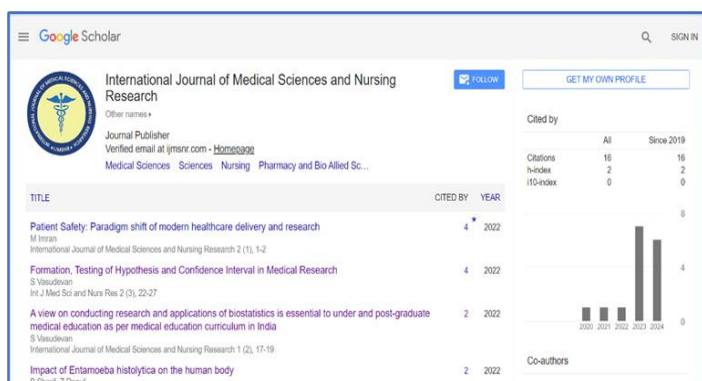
Google Scholar

SIGN IN

International Journal of Medical Sciences and Nursing Research

Other names

Journal Publisher
Verified email at ijmsnr.com - Homepage

Medical Sciences Sciences Nursing Pharmacy and Bio Allied Sc...

FOLLOW

GET MY OWN PROFILE

| TITLE | CITED BY | YEAR |
|---|---|---|
| Patient Safety: Paradigm shift of modern healthcare delivery and research<br>M Imran<br>International Journal of Medical Sciences and Nursing Research 2 (1), 1-2 | 4 * | 2022 |
| Formation, Testing of Hypothesis and Confidence Interval in Medical Research<br>S Vasudevan<br>Int J Med Sci and Nurs Res 2 (3), 22-27 | 4 | 2022 |
| A view on conducting research and applications of biostatistics is essential to under and post-graduate medical education as per medical education curriculum in India<br>S Vasudevan<br>International Journal of Medical Sciences and Nursing Research 1 (2), 17-19 | 2 | 2022 |
| Impact of Entamoeba histolytica on the human body<br>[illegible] | 2 | 2022 |

Cited by

| | All | Since 2019 |
|---|---|---|
| Citations | 16 | 16 |
| h-index | 2 | 2 |
| i10-index | 0 | 0 |

8
4
0
2020 2021 2022 2023 2024

Co-authors